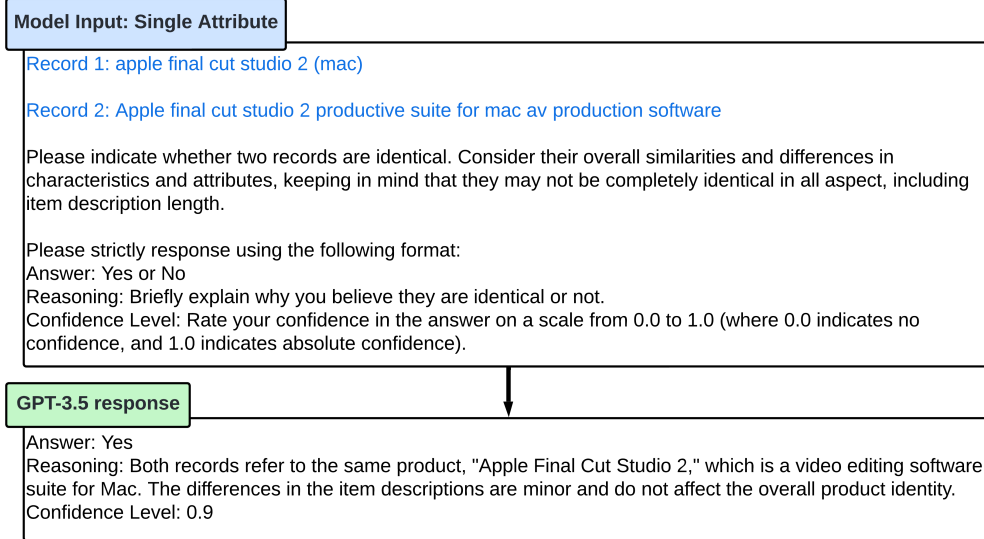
Model Input: Single Attribute

Record 1: apple final cut studio 2 (mac)

Record 2: Apple final cut studio 2 productive suite for mac av production software

Please indicate whether two records are identical. Consider their overall similarities and differences in characteristics and attributes, keeping in mind that they may not be completely identical in all aspect, including item description length.

Please strictly response using the following format:
Answer: Yes or No
Reasoning: Briefly explain why you believe they are identical or not.
Confidence Level: Rate your confidence in the answer on a scale from 0.0 to 1.0 (where 0.0 indicates no confidence, and 1.0 indicates absolute confidence).

GPT-3.5 response

Answer: Yes
Reasoning: Both records refer to the same product, "Apple Final Cut Studio 2," which is a video editing software suite for Mac. The differences in the item descriptions are minor and do not affect the overall product identity.
Confidence Level: 0.9